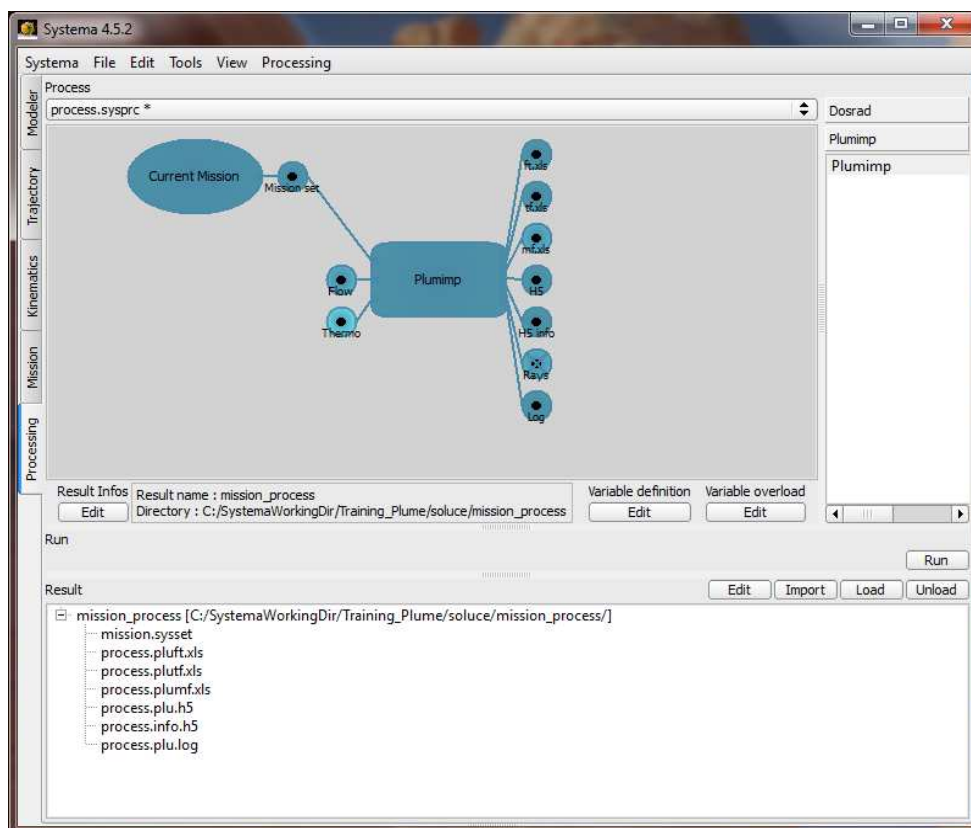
Systema 4.5.2

Systema File Edit Tools View Processing

Modeler
Trajectory
Kinematics
Mission
Processing

Process
process.sysprc *

Current Mission
Mission set
Plumimp
Flow
Thermo
ft.xls
tf.xls
mf.xls
H5
H5 info
Rays
Log

Dosrad
Plumimp
Plumimp

Result Infos
Edit
Result name : mission_process
Directory : C:/SystemaWorkingDir/Training_Plume/soluce/mission_process
Variable definition
Edit
Variable overload
Edit

Run
Run

Result
Edit Import Load Unload

mission_process [C:/SystemaWorkingDir/Training_Plume/soluce/mission_process/]
mission.sysset
process.pluft.xls
process.plutf.xls
process.plumf.xls
process.plu.h5
process.info.h5
process.plu.log